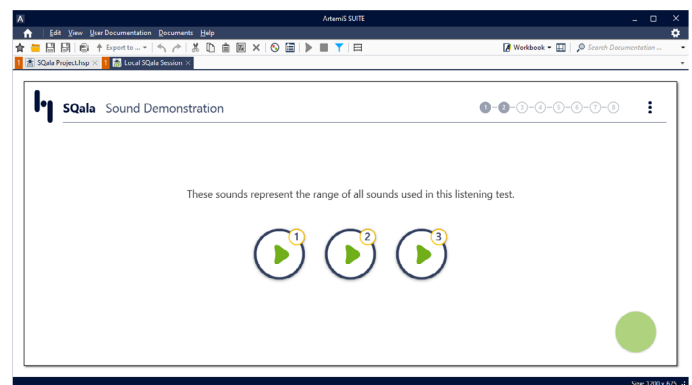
ArtemiS SUITE

Edit View User Documentation Documents Help

Export to ...

Workbook

Search Documentation ...

SQala Project.hsp ×

Local SQala Session ×

SQala Sound Demonstration

1 2 3 4 5 6 7 8

These sounds represent the range of all sounds used in this listening test.

1

2

3

Size: 1200 x 675